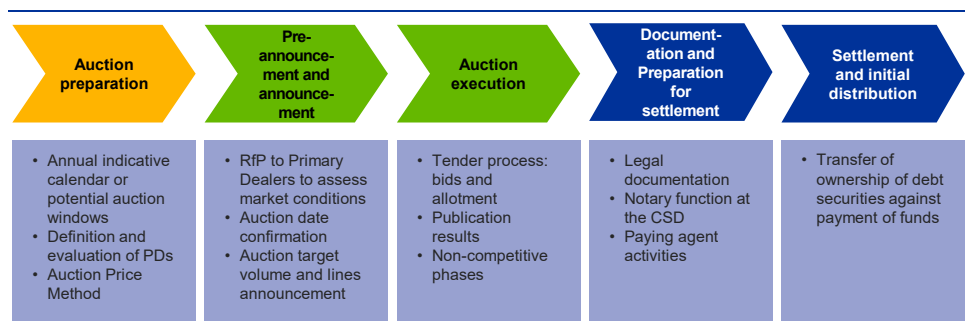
Auction preparation

Pre-announcement and announcement

Auction execution

Documentation and Preparation for settlement

Settlement and initial distribution

• Annual indicative calendar or potential auction windows
• Definition and evaluation of PDs
• Auction Price Method

• RfP to Primary Dealers to assess market conditions
• Auction date confirmation
• Auction target volume and lines announcement

• Tender process: bids and allotment
• Publication results
• Non-competitive phases

• Legal documentation
• Notary function at the CSD
• Paying agent activities

• Transfer of ownership of debt securities against payment of funds